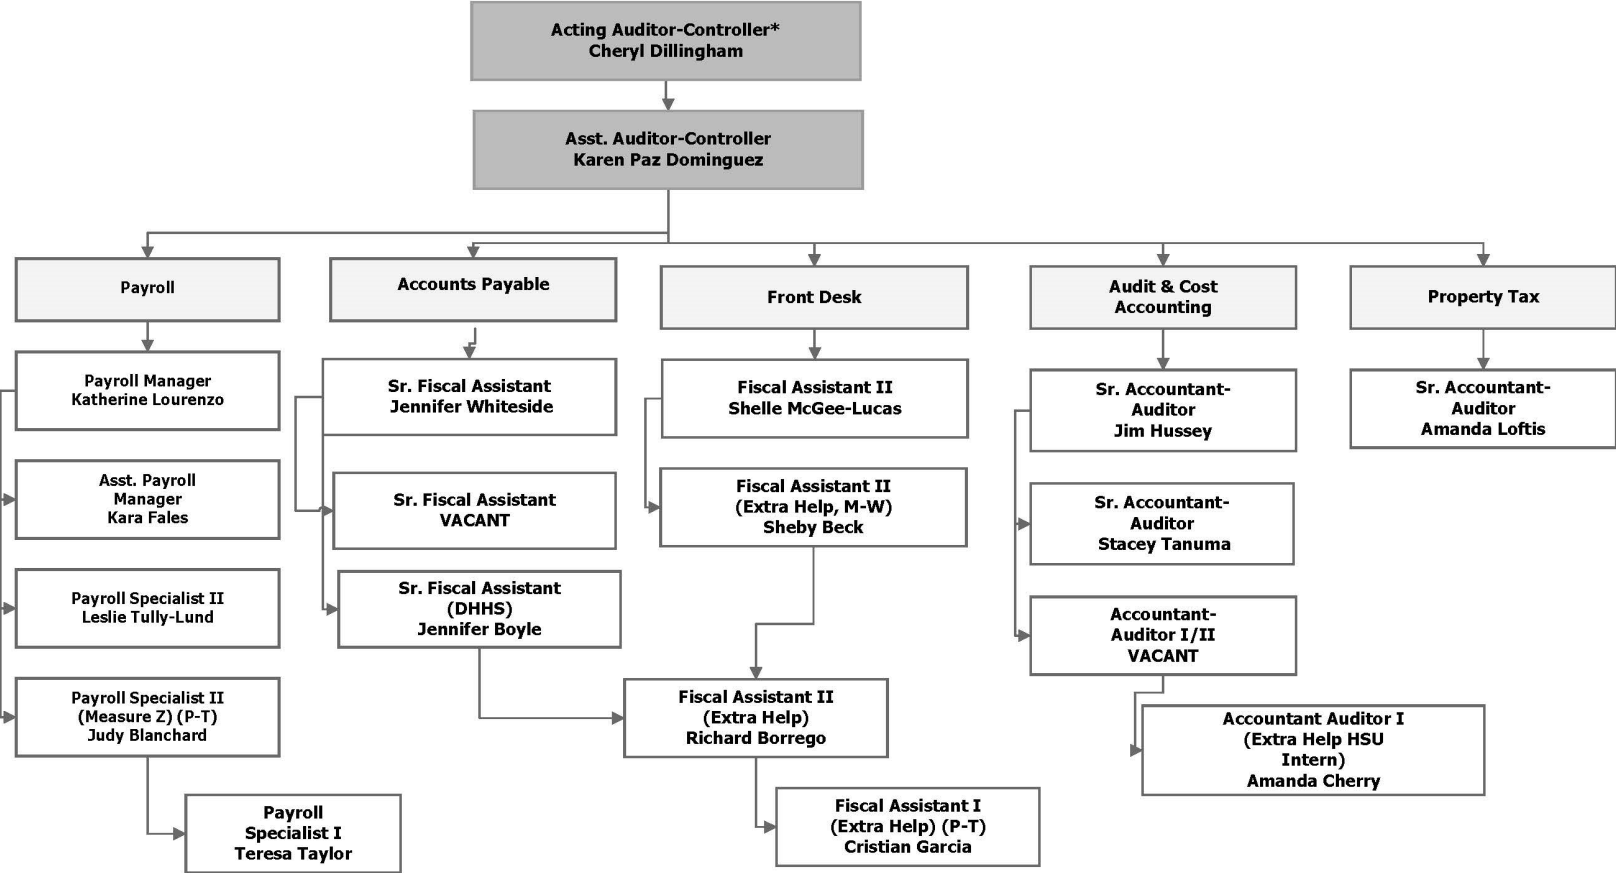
Acting Auditor-Controller*
Cheryl Dillingham

Asst. Auditor-Controller
Karen Paz Dominguez

Payroll

Accounts Payable

Front Desk

Audit & Cost Accounting

Property Tax

Payroll Manager
Katherine Lourenzo

Asst. Payroll Manager
Kara Fales

Payroll Specialist II
Leslie Tully-Lund

Payroll Specialist II
(Measure Z) (P-T)
Judy Blanchard

Payroll Specialist I
Teresa Taylor

Sr. Fiscal Assistant
Jennifer Whiteside

Sr. Fiscal Assistant
VACANT

Sr. Fiscal Assistant
(DHHS)
Jennifer Boyle

Fiscal Assistant II
Shelle McGee-Lucas

Fiscal Assistant II
(Extra Help, M-W)
Sheby Beck

Fiscal Assistant II
(Extra Help)
Richard Borrego

Fiscal Assistant I
(Extra Help) (P-T)
Cristian Garcia

Sr. Accountant-Auditor
Jim Hussey

Sr. Accountant-Auditor
Stacey Tanuma

Accountant-Auditor I/II
VACANT

Accountant Auditor I
(Extra Help HSU Intern)
Amanda Cherry

Sr. Accountant-Auditor
Amanda Loftis